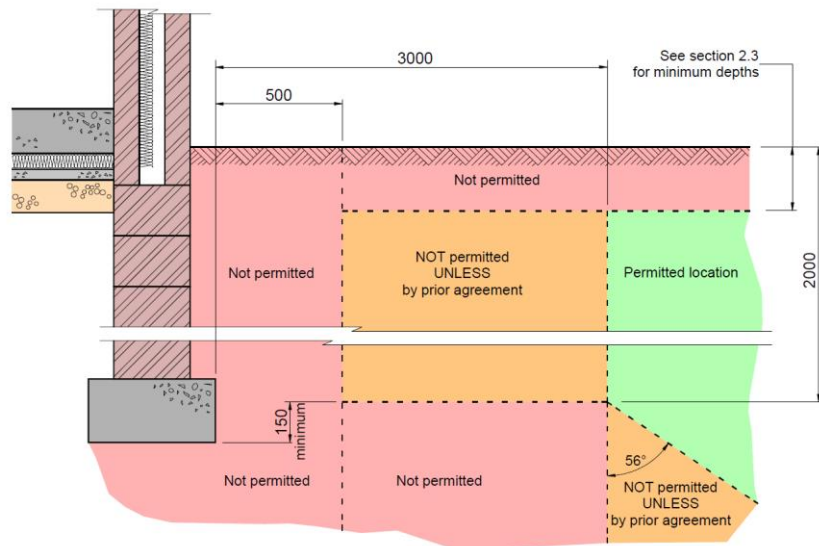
3000

See section 2.3 for minimum depths

500

Not permitted

Not permitted

NOT permitted UNLESS by prior agreement

Permitted location

2000

150 minimum

56°

Not permitted

Not permitted

NOT permitted UNLESS by prior agreement